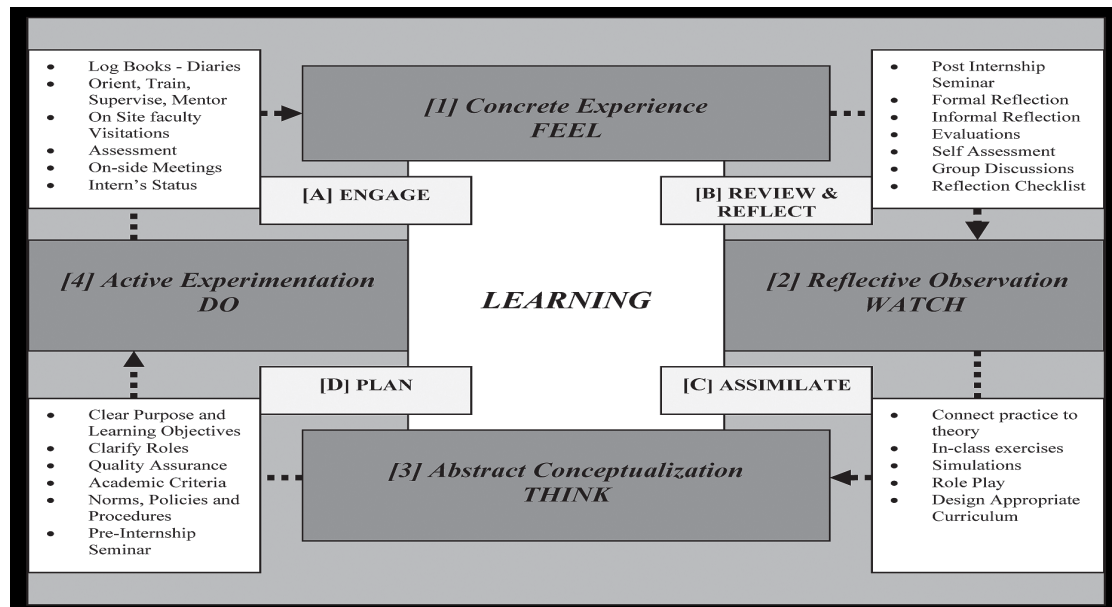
- Log Books - Diaries
- Orient, Train, Supervise, Mentor
- On Site faculty Visitations
- Assessment
- On-side Meetings
- Intern's Status

[1] Concrete Experience
FEEL

- Post Internship Seminar
- Formal Reflection
- Informal Reflection
- Evaluations
- Self Assessment
- Group Discussions
- Reflection Checklist

[A] ENGAGE

[B] REVIEW & REFLECT

[4] Active Experimentation
DO

LEARNING

[2] Reflective Observation
WATCH

[D] PLAN

[C] ASSIMILATE

- Clear Purpose and Learning Objectives
- Clarify Roles
- Quality Assurance
- Academic Criteria
- Norms, Policies and Procedures
- Pre-Internship Seminar

[3] Abstract Conceptualization
THINK

- Connect practice to theory
- In-class exercises
- Simulations
- Role Play
- Design Appropriate Curriculum